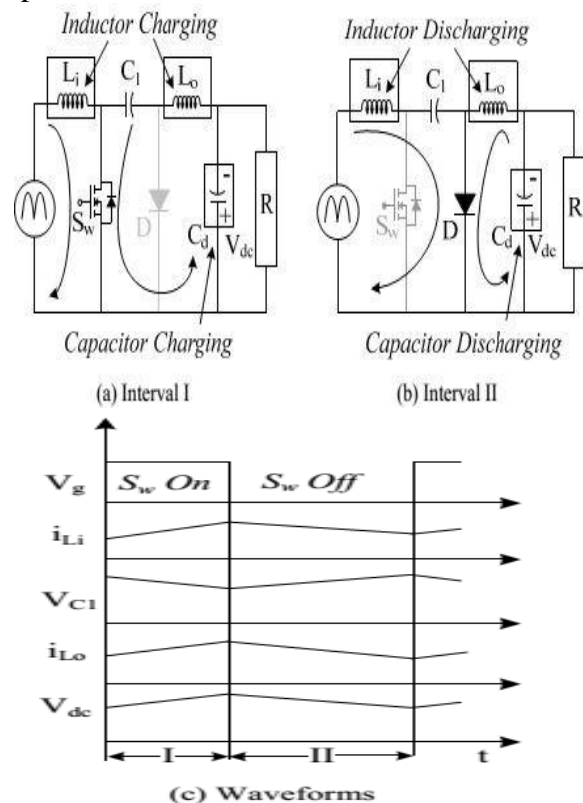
Inductor Charging

$L_i$ $C_1$ $L_o$

$S_w$ D $C_d$ $V_{dc}$ R

Capacitor Charging

(a) Interval I

Inductor Discharging

$L_i$ $C_1$ $L_o$

$S_w$ D $C_d$ $V_{dc}$ R

Capacitor Discharging

(b) Interval II

$V_g$ $S_w$ On $S_w$ Off

$i_{Li}$

$V_{C1}$

$i_{Lo}$

$V_{dc}$

I II t

(c) Waveforms